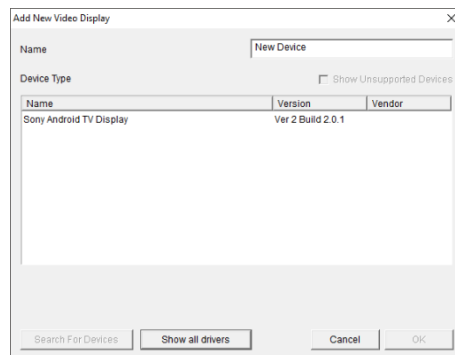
Add New Video Display

Name New Device

Device Type Show Unsupported Devices

| Name | Version | Vendor |
|---|---|---|
| Sony Android TV Display | Ver 2 Build 2.0.1 | |

Search For Devices Show all drivers Cancel OK